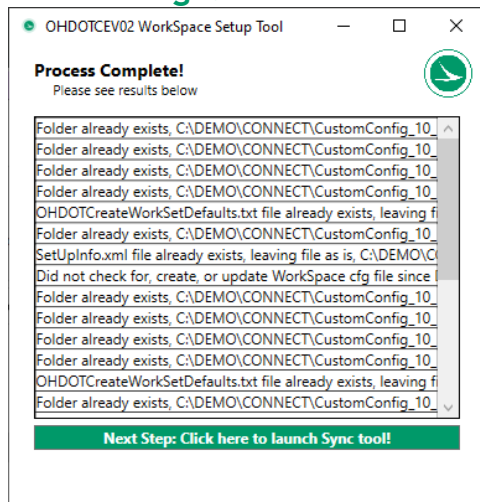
OHDOTCEV02 WorkSpace Setup Tool

Process Complete!
Please see results below

Folder already exists, C:\DEMO\CONNECT\CustomConfig_10_
Folder already exists, C:\DEMO\CONNECT\CustomConfig_10_
Folder already exists, C:\DEMO\CONNECT\CustomConfig_10_
Folder already exists, C:\DEMO\CONNECT\CustomConfig_10_
OHDOTCreateWorkSetDefaults.txt file already exists, leaving fi
Folder already exists, C:\DEMO\CONNECT\CustomConfig_10_
SetUpInfo.xml file already exists, leaving file as is, C:\DEMO\C
Did not check for, create, or update WorkSpace cfg file since
Folder already exists, C:\DEMO\CONNECT\CustomConfig_10_
Folder already exists, C:\DEMO\CONNECT\CustomConfig_10_
Folder already exists, C:\DEMO\CONNECT\CustomConfig_10_
Folder already exists, C:\DEMO\CONNECT\CustomConfig_10_
OHDOTCreateWorkSetDefaults.txt file already exists, leaving fi
Folder already exists, C:\DEMO\CONNECT\CustomConfig_10_

Next Step: Click here to launch Sync tool!